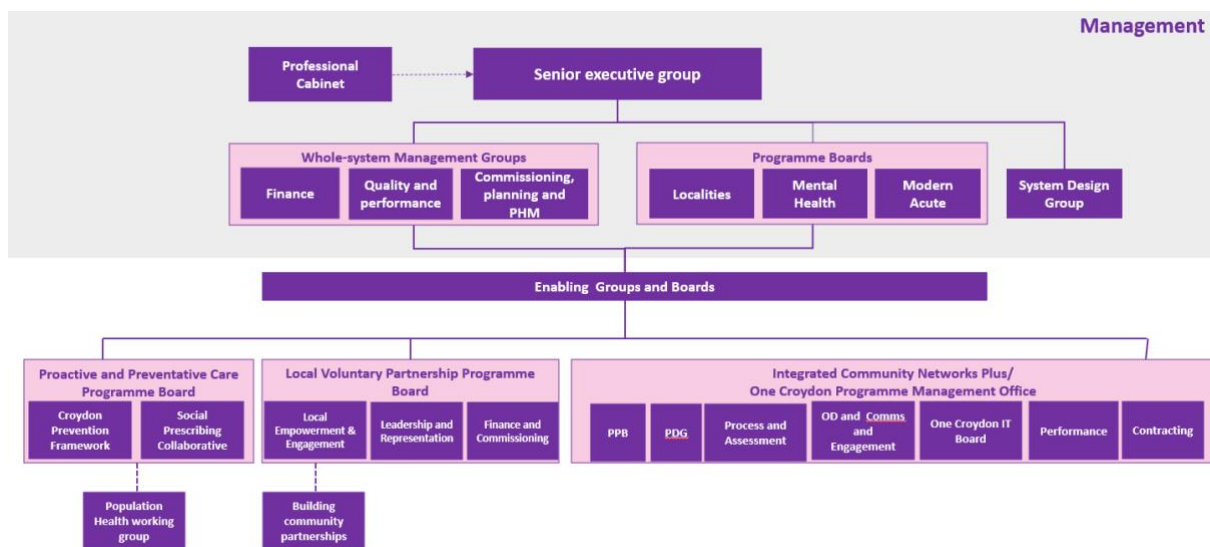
Management

Professional Cabinet

Senior executive group

Whole-system Management Groups

Finance

Quality and performance

Commissioning, planning and PHM

Programme Boards

Localities

Mental Health

Modern Acute

System Design Group

Enabling Groups and Boards

Proactive and Preventative Care Programme Board

Croydon Prevention Framework

Social Prescribing Collaborative

Population Health working group

Local Voluntary Partnership Programme Board

Local Empowerment & Engagement

Leadership and Representation

Finance and Commissioning

Building community partnerships

Integrated Community Networks Plus/ One Croydon Programme Management Office

PPB

PDG

Process and Assessment

OD and Comms and Engagement

One Croydon IT Board

Performance

Contracting